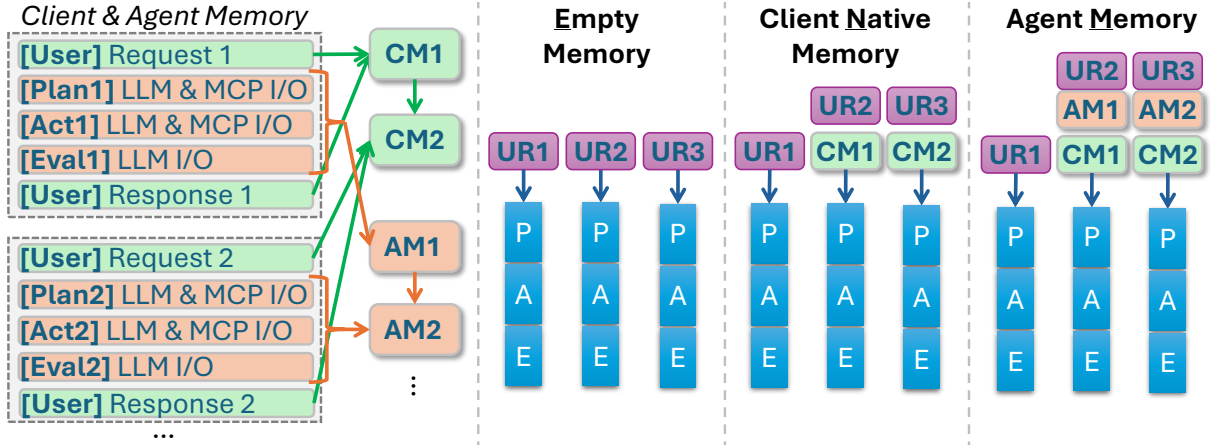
Client & Agent Memory

[User] Request 1
[Plan1] LLM & MCP I/O
[Act1] LLM & MCP I/O
[Eval1] LLM I/O
[User] Response 1

[User] Request 2
[Plan2] LLM & MCP I/O
[Act2] LLM & MCP I/O
[Eval2] LLM I/O
[User] Response 2
...

CM1
CM2
AM1
AM2
⋮

Empty Memory

UR1 UR2 UR3
P P P
A A A
E E E

Client Native Memory

UR2 UR3
UR1 CM1 CM2
P P P
A A A
E E E

Agent Memory

UR2 UR3
AM1 AM2
UR1 CM1 CM2
P P P
A A A
E E E